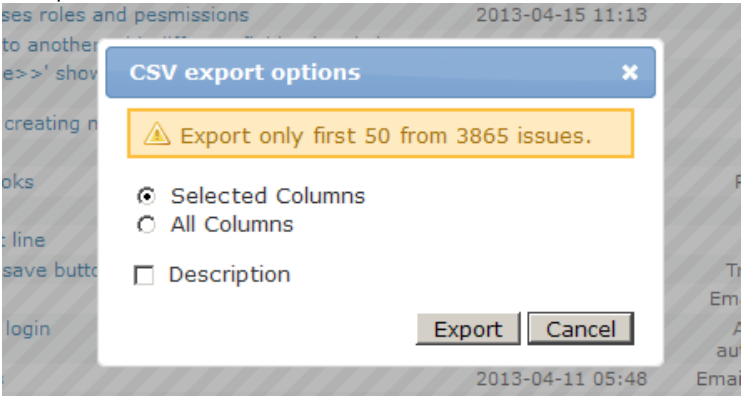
ses roles and pesmissions 2013-04-15 11:13
to another
e>>' show
creating n
oks
t line
save butto
login
2013-04-11 05:48

CSV export options

Export only first 50 from 3865 issues.

Selected Columns
All Columns

Description

Export Cancel

F
Tr
Ema
A
aut
Emai